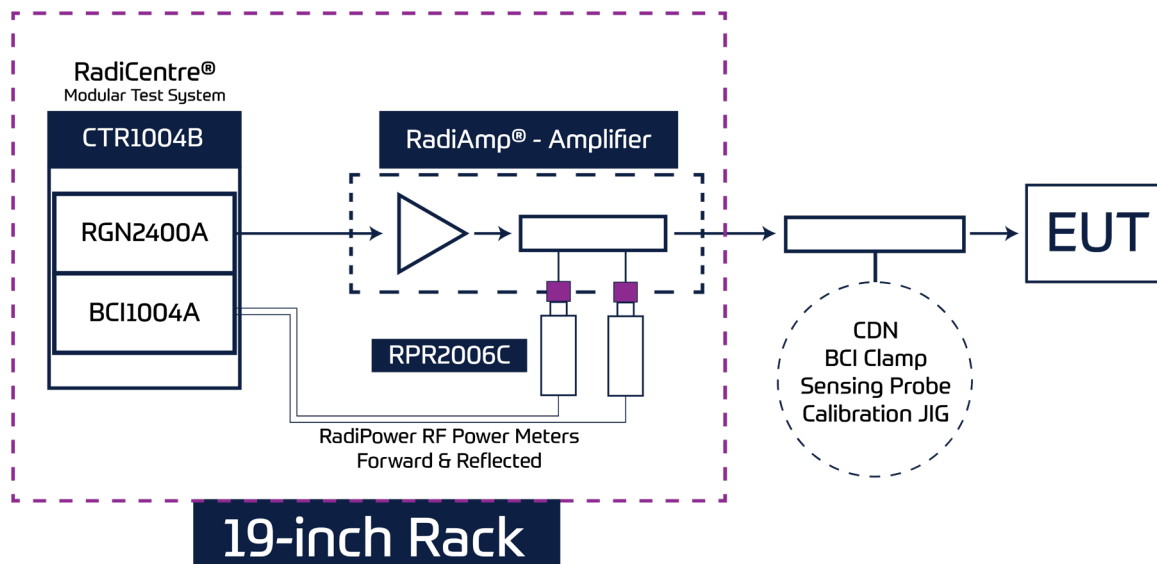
RadiCentre®
Modular Test System

CTR1004B

RGN2400A

BCI1004A

RadiAmp® - Amplifier

RPR2006C

RadiPower RF Power Meters
Forward & Reflected

CDN
BCI Clamp
Sensing Probe
Calibration JIG

EUT

19-inch Rack